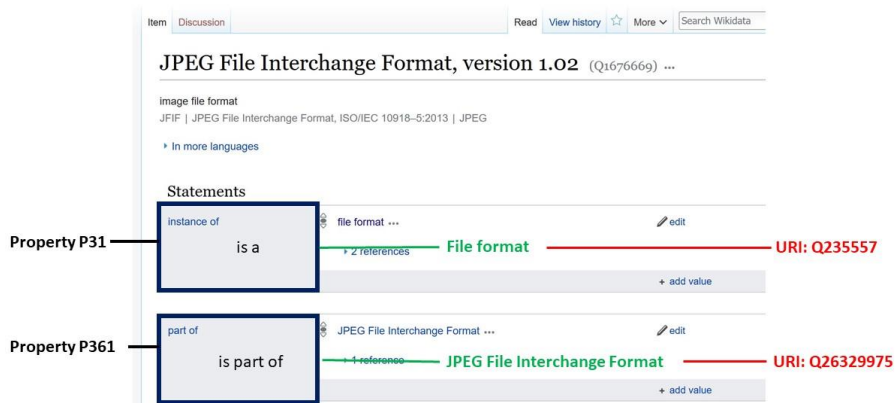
Item Discussion Read View history More Search Wikidata

JPEG File Interchange Format, version 1.02 (Q1676669) ...

image file format
JFIF | JPEG File Interchange Format, ISO/IEC 10918–5:2013 | JPEG

▸ In more languages

Statements

Property P31

instance of

is a

file format ...

▸ 2 references

File format

URI: Q235557

edit

+ add value

Property P361

part of

is part of

JPEG File Interchange Format ...

▸ 1 reference

JPEG File Interchange Format

URI: Q26329975

edit

+ add value